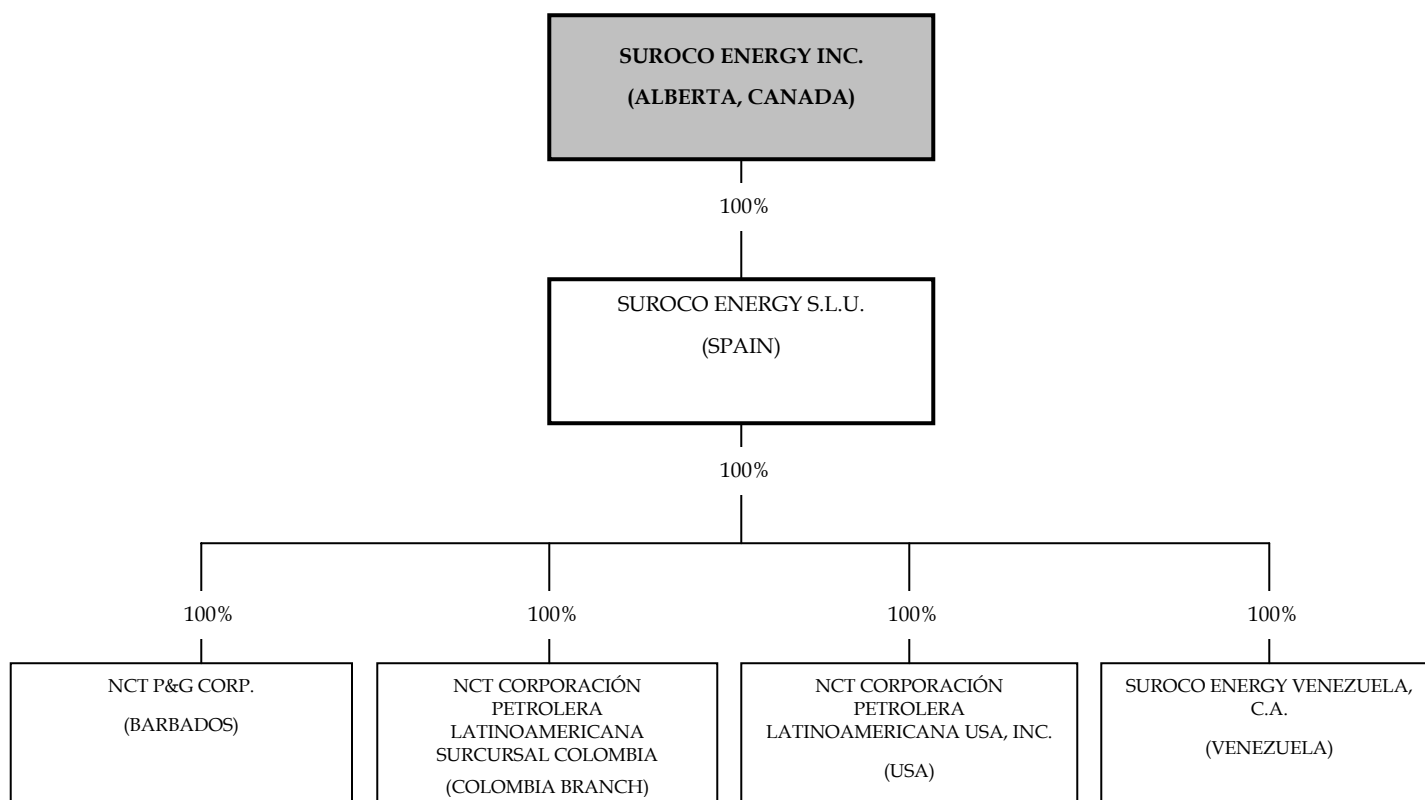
SUROCO ENERGY INC.
(ALBERTA, CANADA)

100%

SUROCO ENERGY S.L.U.
(SPAIN)

100%

100%

NCT P&G CORP.
(BARBADOS)

100%

NCT CORPORACIÓN PETROLERA LATINOAMERICANA SURCURSAL COLOMBIA
(COLOMBIA BRANCH)

100%

NCT CORPORACIÓN PETROLERA LATINOAMERICANA USA, INC.
(USA)

100%

SUROCO ENERGY VENEZUELA, C.A.
(VENEZUELA)